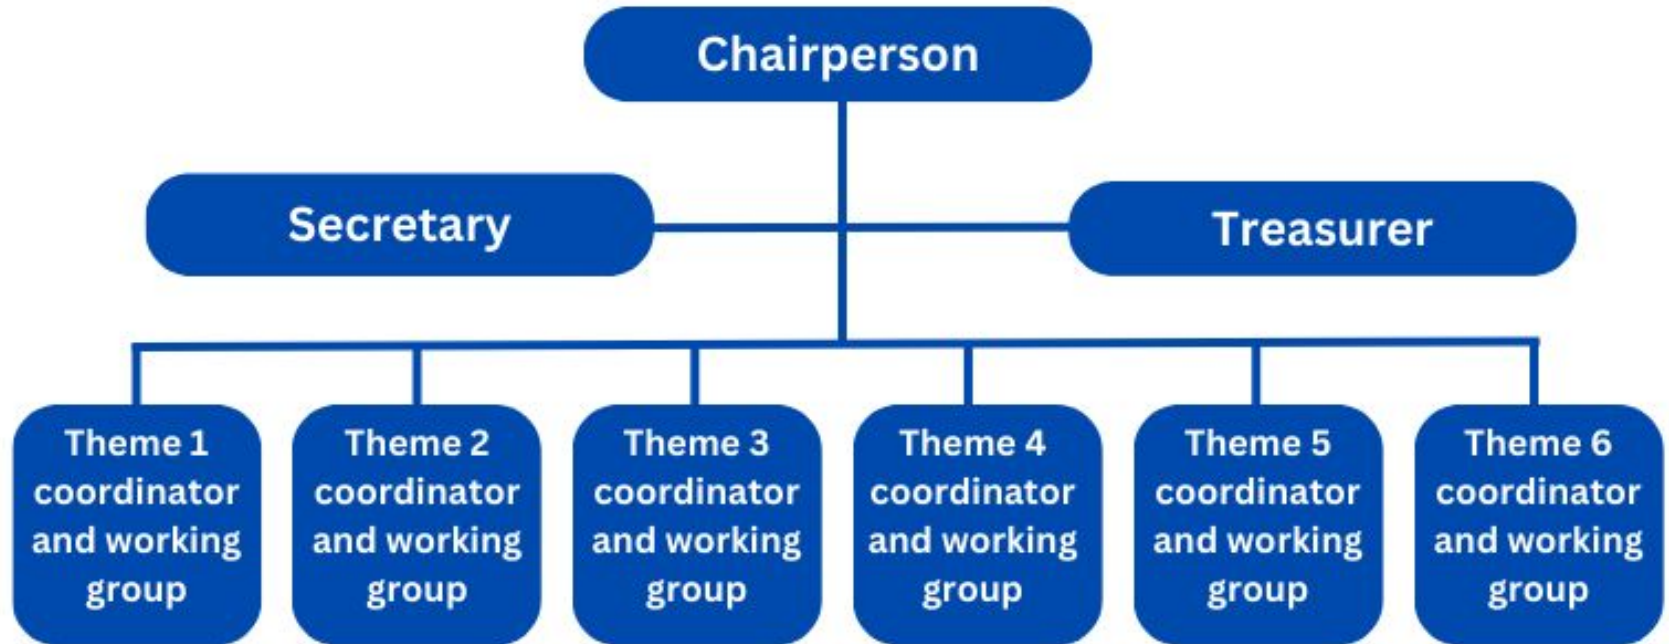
Chairperson

Secretary

Treasurer

Theme 1 coordinator and working group

Theme 2 coordinator and working group

Theme 3 coordinator and working group

Theme 4 coordinator and working group

Theme 5 coordinator and working group

Theme 6 coordinator and working group